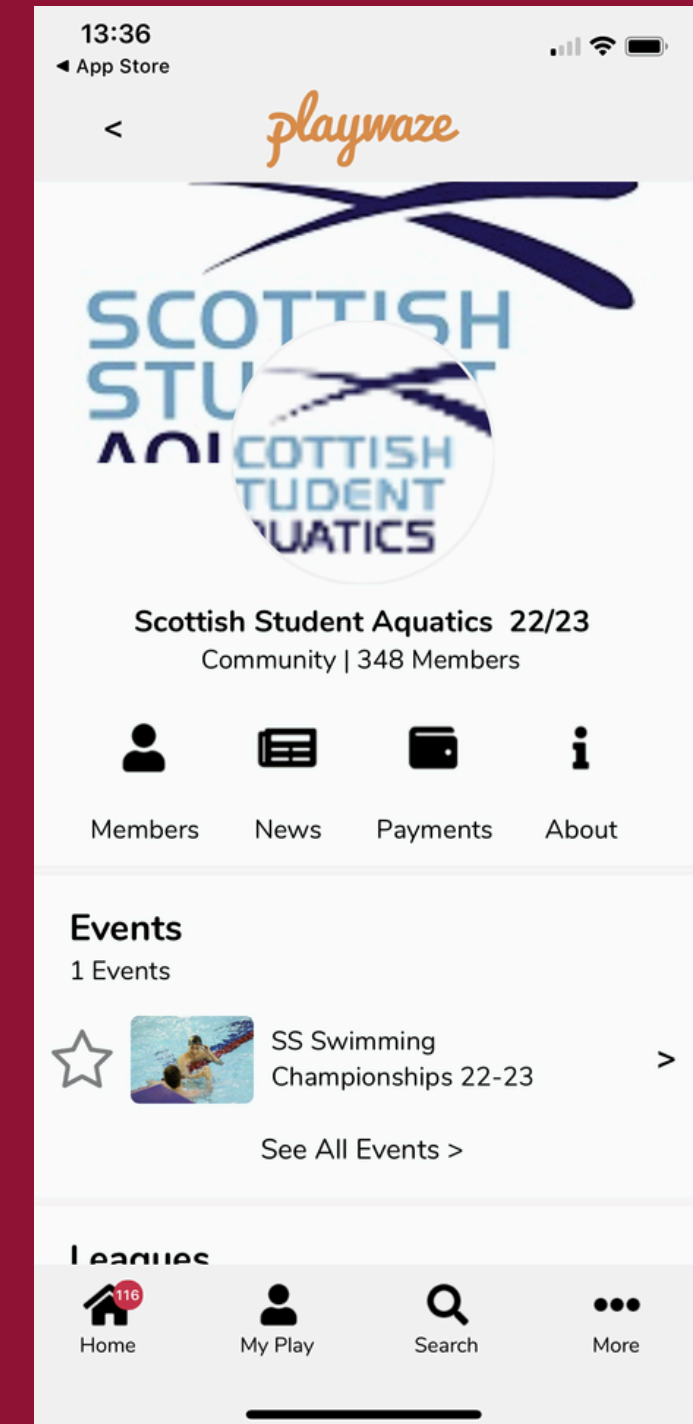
13:36
◄ App Store

<

playwaze

SCOTTISH
STU
AQU

SCOTTISH
STUDENT
AQUATICS

Scottish Student Aquatics 22/23
Community | 348 Members

Members News Payments About

Events
1 Events

SS Swimming Championships 22-23 >

See All Events >

Leagues

116
Home My Play Search More